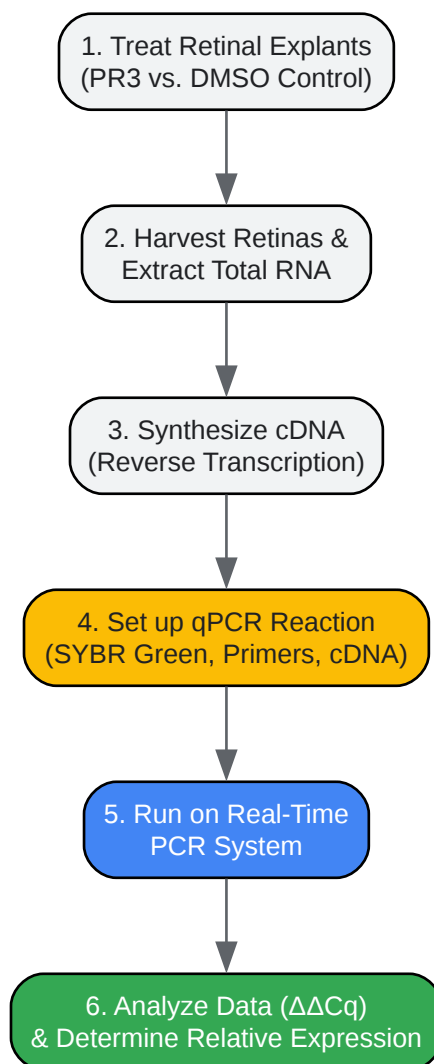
1. Treat Retinal Explants (PR3 vs. DMSO Control)

2. Harvest Retinas & Extract Total RNA

3. Synthesize cDNA (Reverse Transcription)

4. Set up qPCR Reaction (SYBR Green, Primers, cDNA)

5. Run on Real-Time PCR System

6. Analyze Data (ΔΔCq) & Determine Relative Expression